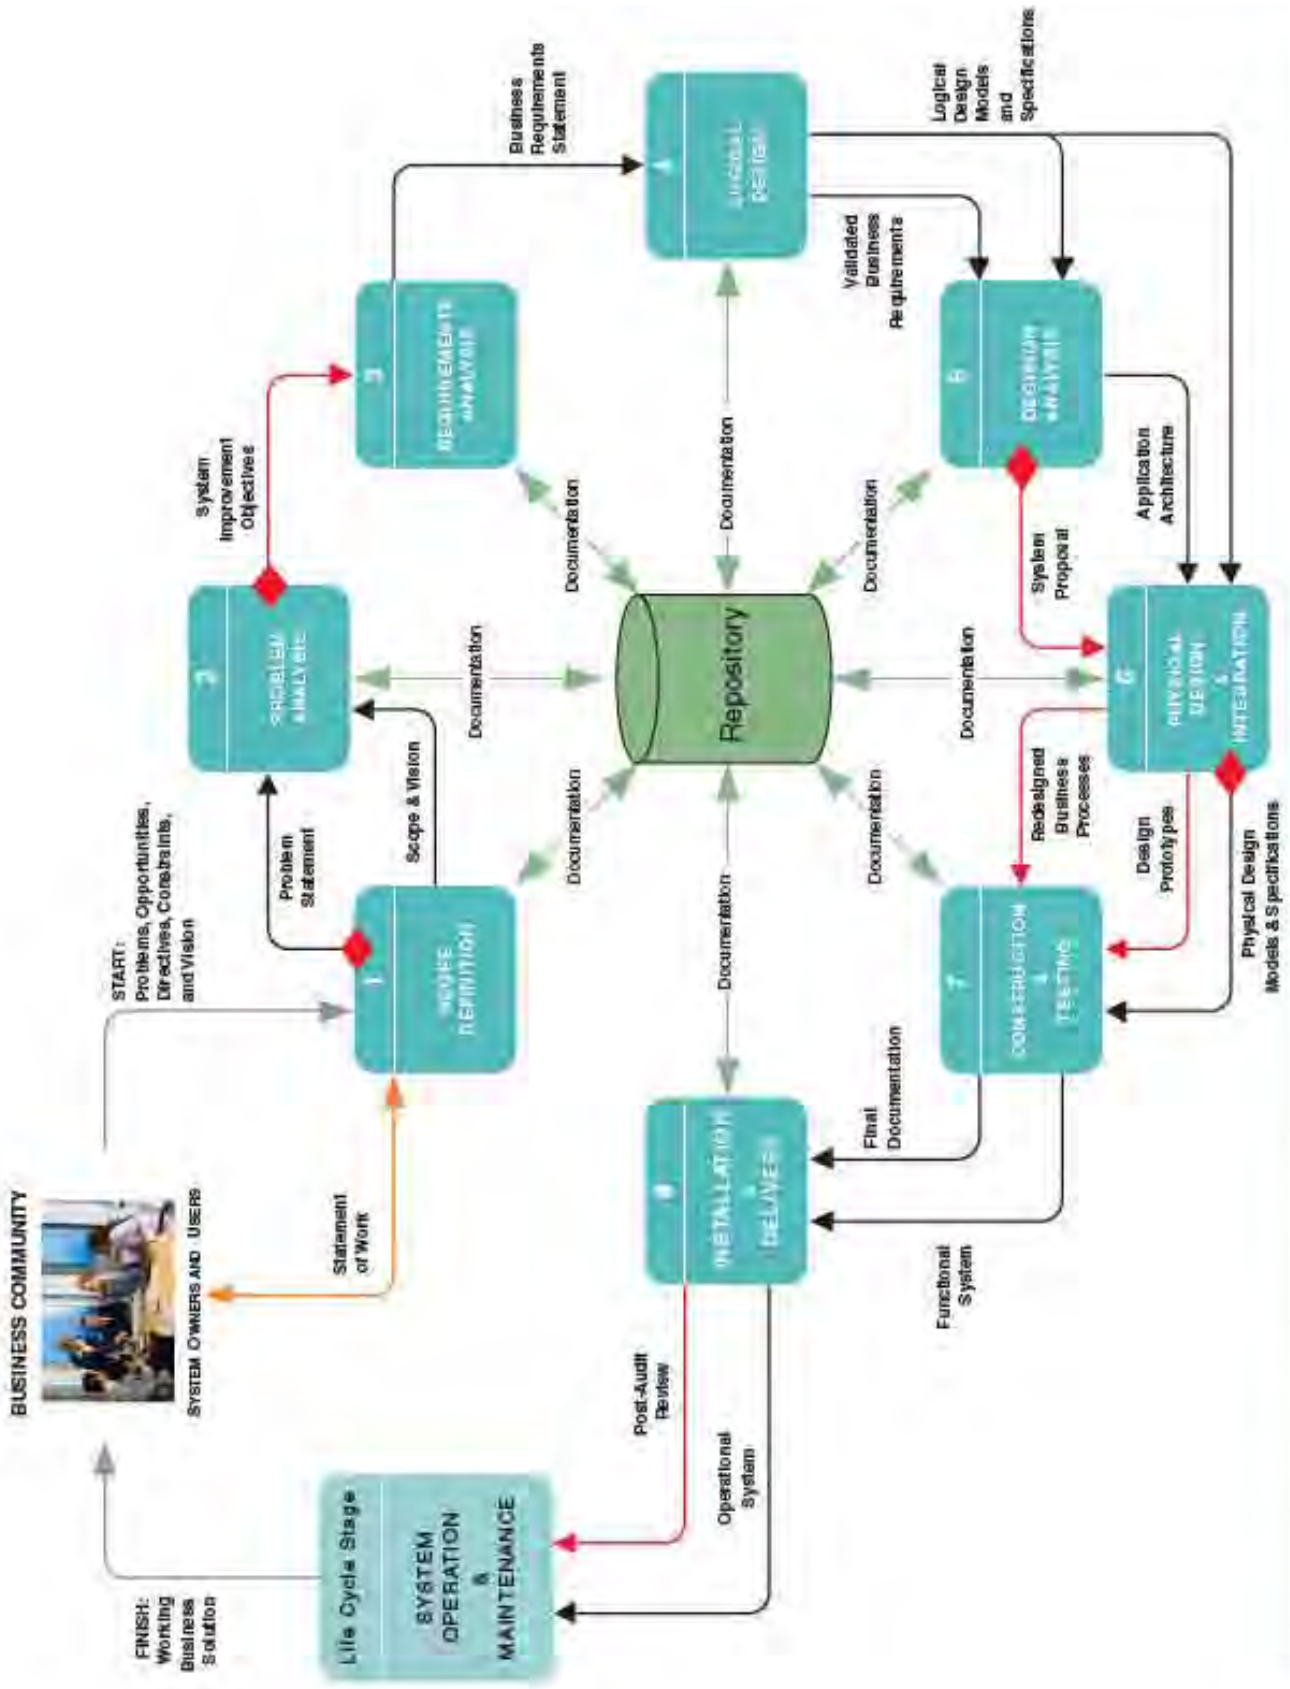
BUSINESS COMMUNITY

SYSTEM OWNERS AND USERS

START:
Problems, Opportunities, Directives, Constraints, and Vision

Statement of Work

1
SCOPE DEFINITION

Problem Statement

Scope & Vision

2
PROBLEM ANALYSIS

System Improvement Objectives

3
REQUIREMENTS ANALYSIS

Business Requirements Statement

4
LOGICAL DESIGN

Logical Design Models and Specifications

Validated Business Requirements

5
DECISION ANALYSIS

Application Architecture

System Proposal

6
PHYSICAL DESIGN & INTEGRATION

Redesigned Business Processes

Design Prototypes

Physical Design Models & Specifications

7
CONSTRUCTION & TESTING

Final Documentation

Functional System

8
INSTALLATION & DELIVERY

Post-Audit Review

Operational System

Life Cycle Stage
SYSTEM OPERATION & MAINTENANCE

FINISH:
Working Business Solution

Repository

Documentation

Documentation

Documentation

Documentation

Documentation

Documentation

Documentation

Documentation